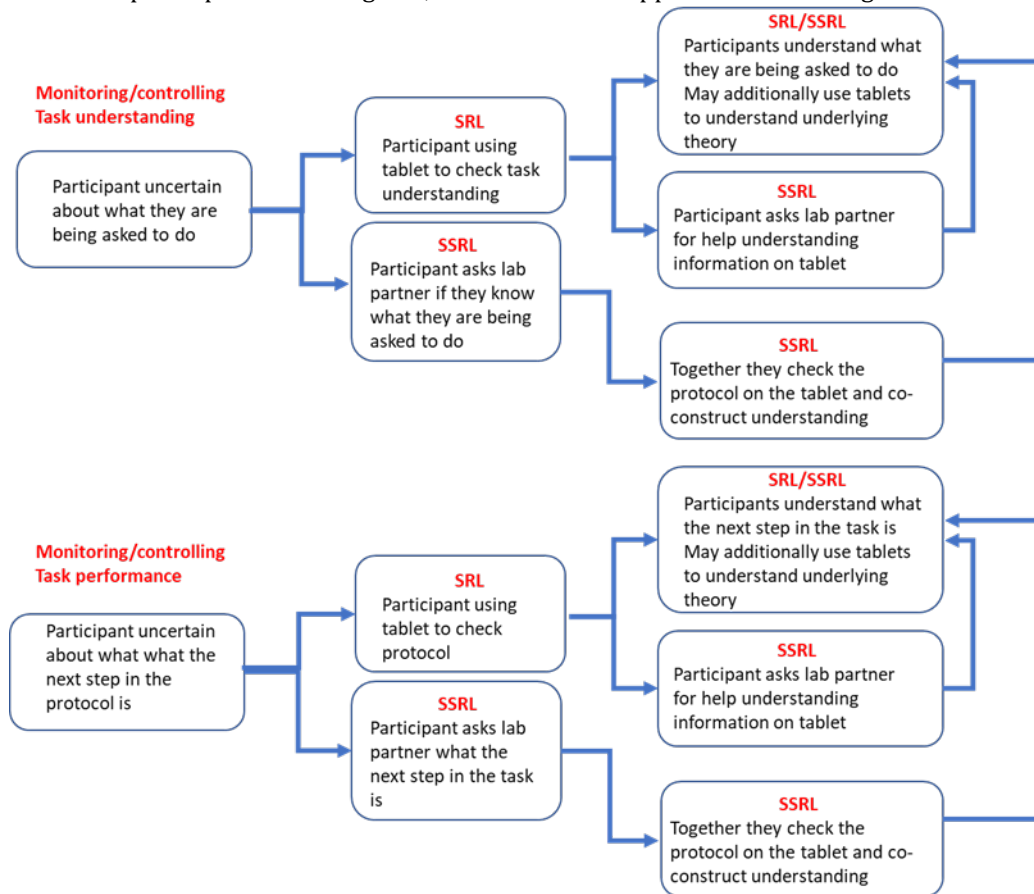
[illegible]

Monitoring/controlling
Task understanding

Participant uncertain about what they are being asked to do

SRL
Participant using tablet to check task understanding

SSRL
Participant asks lab partner if they know what they are being asked to do

SRL/SSRL
Participants understand what they are being asked to do
May additionally use tablets to understand underlying theory

SSRL
Participant asks lab partner for help understanding information on tablet

SSRL
Together they check the protocol on the tablet and co-construct understanding

Monitoring/controlling
Task performance

Participant uncertain about what what the next step in the protocol is

SRL
Participant using tablet to check protocol

SSRL
Participant asks lab partner what the next step in the task is

SRL/SSRL
Participants understand what the next step in the task is
May additionally use tablets to understand underlying theory

SSRL
Participant asks lab partner for help understanding information on tablet

SSRL
Together they check the protocol on the tablet and co-construct understanding